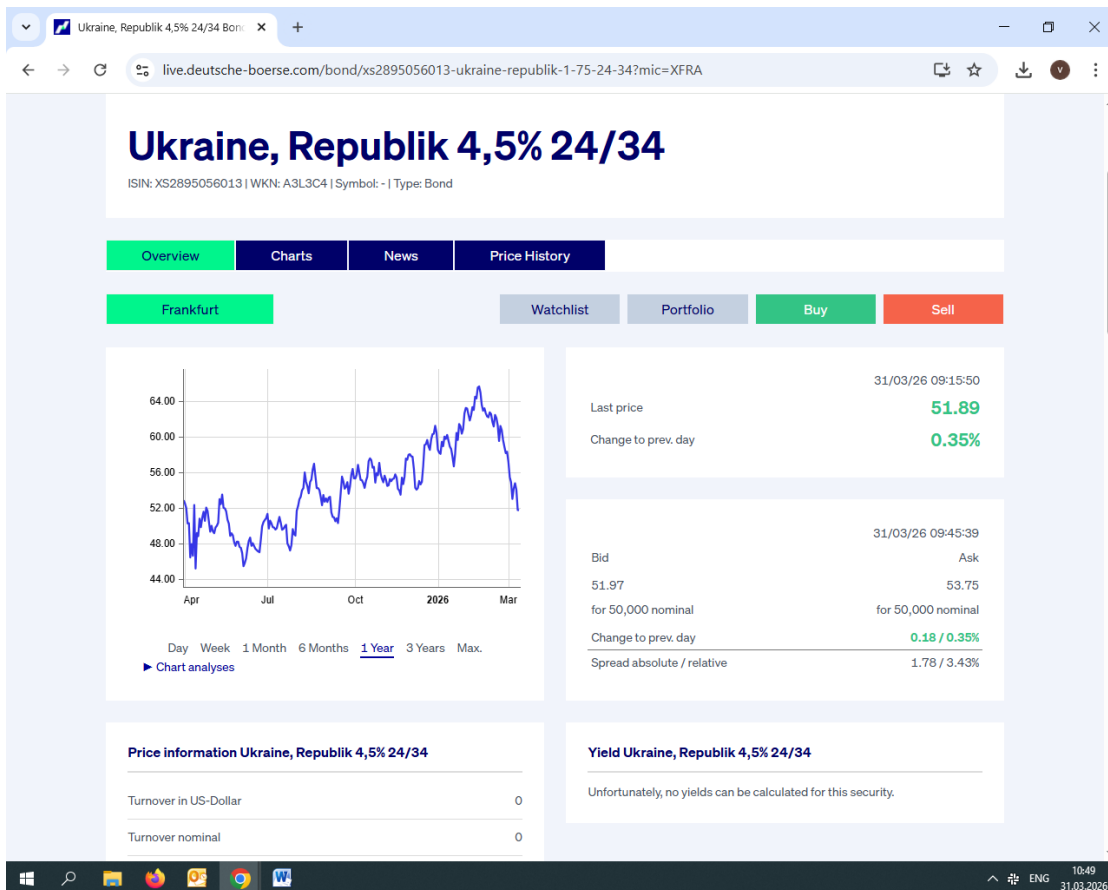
Ukraine, Republik 4,5% 24/34 Bon ×
+

live.deutsche-boerse.com/bond/xs2895056013-ukraine-republik-1-75-24-34?mic=XFRA

v

Ukraine, Republik 4,5% 24/34
ISIN: XS2895056013 | WKN: A3L3C4 | Symbol: - | Type: Bond

Overview Charts News Price History

Frankfurt
Watchlist Portfolio Buy Sell

64.00
60.00
56.00
52.00
48.00
44.00
Apr Jul Oct 2026 Mar

Day Week 1 Month 6 Months 1 Year 3 Years Max.
▶ Chart analyses

31/03/26 09:15:50
Last price 51.89
Change to prev. day 0.35%

31/03/26 09:45:39
| Bid | Ask |
|---|---|
| 51.97 | 53.75 |
| for 50,000 nominal | for 50,000 nominal |
| Change to prev. day | 0.18 / 0.35% |
| Spread absolute / relative | 1.78 / 3.43% |

Price information Ukraine, Republik 4,5% 24/34
| Turnover in US-Dollar | 0 |
|---|---|
| Turnover nominal | 0 |

Yield Ukraine, Republik 4,5% 24/34
Unfortunately, no yields can be calculated for this security.

ENG 10:49 31.03.2026